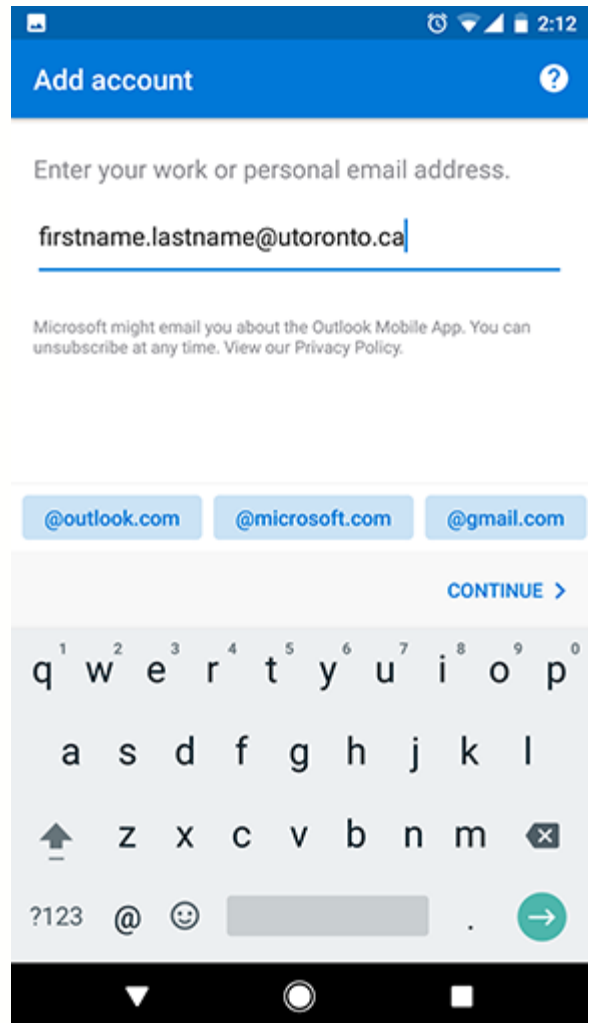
2:12

Add account

Enter your work or personal email address.

firstname.lastname@utoronto.ca

Microsoft might email you about the Outlook Mobile App. You can unsubscribe at any time. View our Privacy Policy.

@outlook.com

@microsoft.com

@gmail.com

CONTINUE >

1 q 2 w 3 e 4 r 5 t 6 y 7 u 8 i 9 o 0 p

a s d f g h j k l

z x c v b n m

?123 @ ☺ .